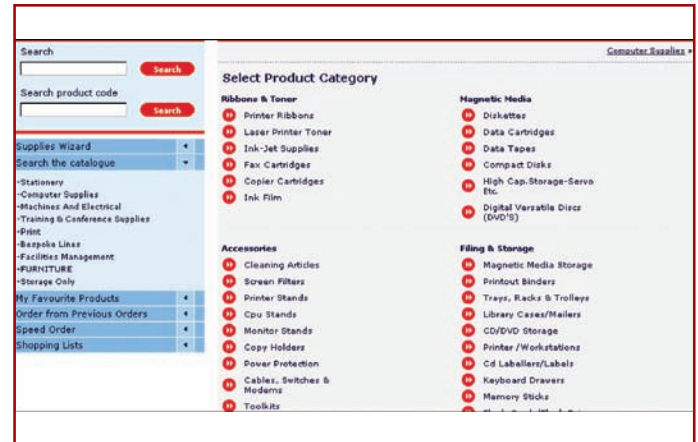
Search

Search

Search product code

Search

Supplies Wizard

Search the catalogue

-Stationery
-Computer Supplies
-Machines And Electrical
-Training & Conference Supplies
-Print
-Bespoke Lines
-Facilities Management
-FURNITURE
-Storage Only

My Favourite Products

Order from Previous Orders

Speed Order

Shopping Lists

Computer Supplies »

Select Product Category

Ribbons & Toner

Printer Ribbons
Laser Printer Toner
Ink-Jet Supplies
Fax Cartridges
Copier Cartridges
Ink Film

Magnetic Media

Diskettes
Data Cartridges
Data Tapes
Compact Disks
High Cap.Storage-Servo Etc.
Digital Versatile Discs (DVD'S)

Accessories

Cleaning Articles
Screen Filters
Printer Stands
Cpu Stands
Monitor Stands
Copy Holders
Power Protection
Cables, Switches & Modems
Toolkits

Filing & Storage

Magnetic Media Storage
Printout Binders
Trays, Racks & Trolleys
Library Cases/Mailers
CD/DVD Storage
Printer /Workstations
Cd Labellers/Labels
Keyboard Drawers
Memory Sticks
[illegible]